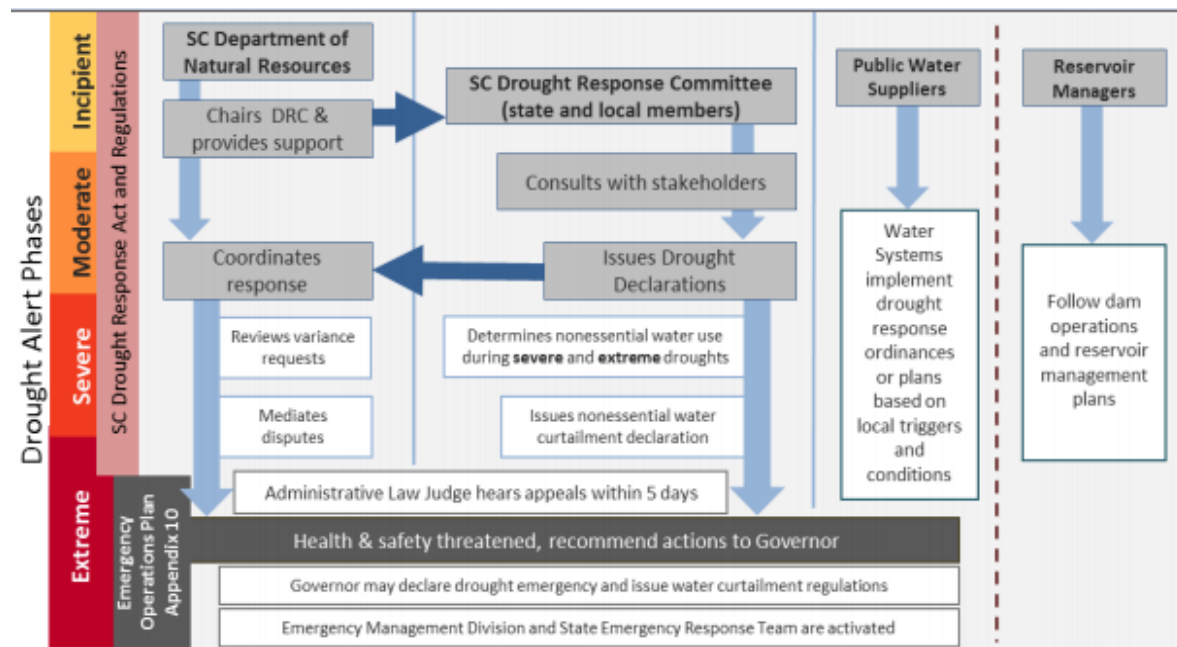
Drought Alert Phases

Incipient

Moderate

Severe

Extreme

SC Drought Response Act and Regulations

Emergency Operations Plan Appendix 10

SC Department of Natural Resources

Chairs DRC & provides support

Coordinates response

Reviews variance requests

Mediates disputes

SC Drought Response Committee (state and local members)

Consults with stakeholders

Issues Drought Declarations

Determines nonessential water use during **severe** and **extreme** droughts

Issues nonessential water curtailment declaration

Public Water Suppliers

Water Systems implement drought response ordinances or plans based on local triggers and conditions

Reservoir Managers

Follow dam operations and reservoir management plans

Administrative Law Judge hears appeals within 5 days

Health & safety threatened, recommend actions to Governor

Governor may declare drought emergency and issue water curtailment regulations

Emergency Management Division and State Emergency Response Team are activated